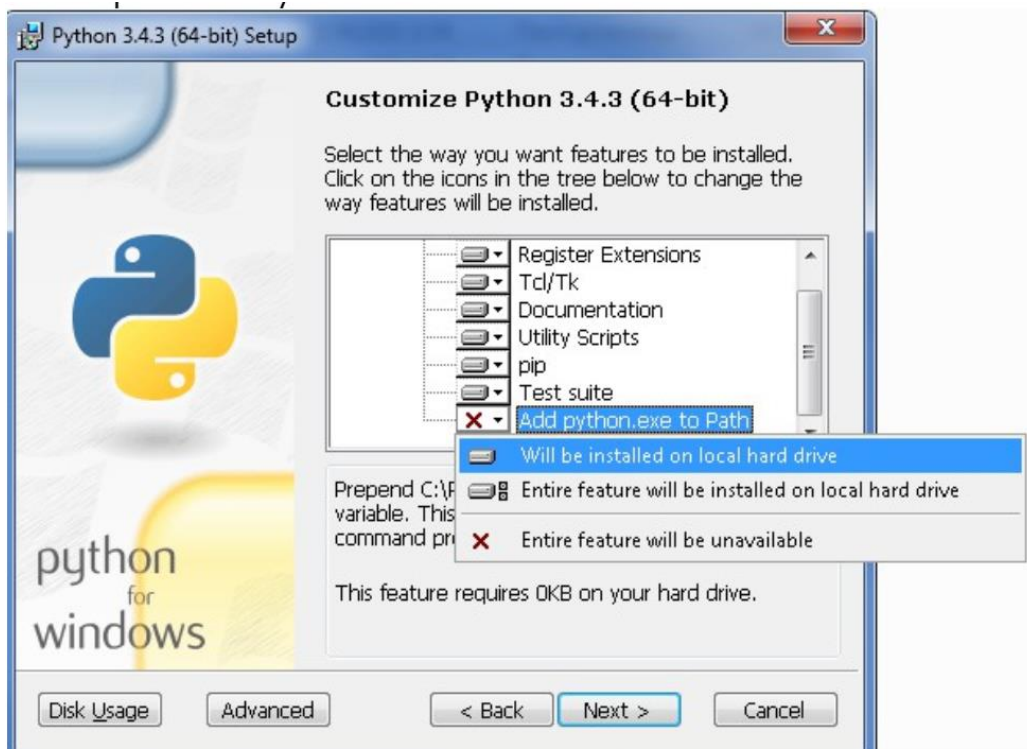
Python 3.4.3 (64-bit) Setup

Customize Python 3.4.3 (64-bit)

Select the way you want features to be installed. Click on the icons in the tree below to change the way features will be installed.

Register Extensions
Tcl/Tk
Documentation
Utility Scripts
pip
Test suite
Add python.exe to Path

Will be installed on local hard drive
Entire feature will be installed on local hard drive
Entire feature will be unavailable

Prepend C:\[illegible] variable. This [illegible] command pr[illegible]

This feature requires 0KB on your hard drive.

python for windows

Disk Usage
Advanced
< Back
Next >
Cancel